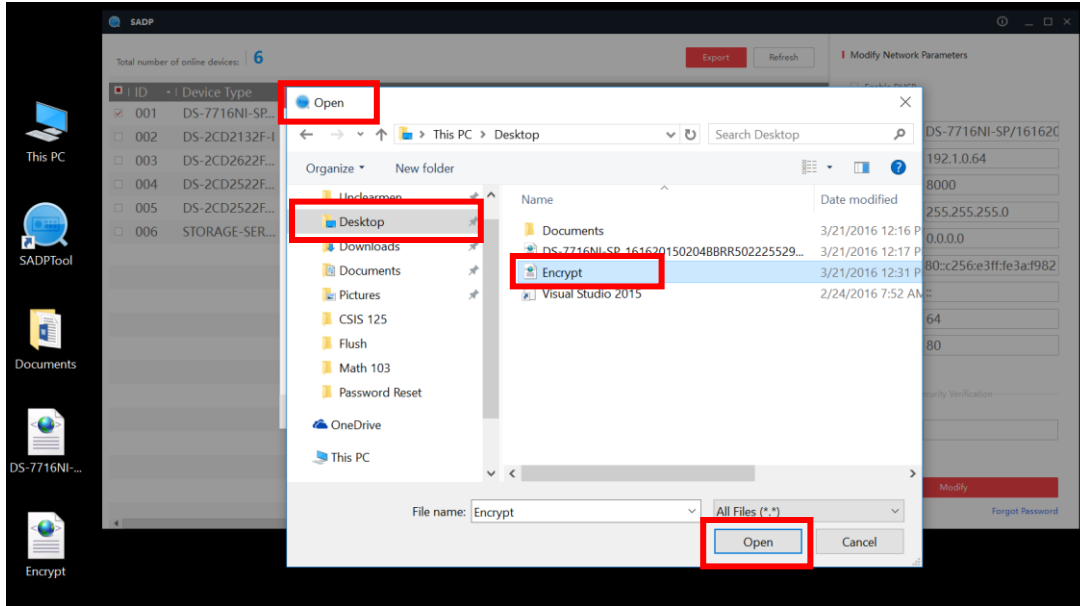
This PC

SADPTool

Documents

DS-7716NI-...

Encrypt

SADP

Total number of online devices: 6

Export

Refresh

Modify Network Parameters

| ID | Device Type |
|---|---|
| 001 | DS-7716NI-SP... |
| 002 | DS-2CD2132F-I |
| 003 | DS-2CD2622F... |
| 004 | DS-2CD2522F... |
| 005 | DS-2CD2522F... |
| 006 | STORAGE-SER... |

DS-7716NI-SP/161620
192.1.0.64
8000
255.255.255.0
0.0.0.0
80::c256:e3ff:fe3a:f982
64
80

Modify

Forgot Password

Open

This PC › Desktop

Search Desktop

Organize ▾

New folder

Unclearmen
Desktop
Downloads
Documents
Pictures
CSIS 125
Flush
Math 103
Password Reset
OneDrive
This PC

Name

Date modified

Documents 3/21/2016 12:16 P
DS-7716NI-SP_161620150204BBRR502225529... 3/21/2016 12:17 P
Encrypt 3/21/2016 12:31 P
Visual Studio 2015 2/24/2016 7:52 AM

File name: Encrypt

All Files (*.*)

Open

Cancel